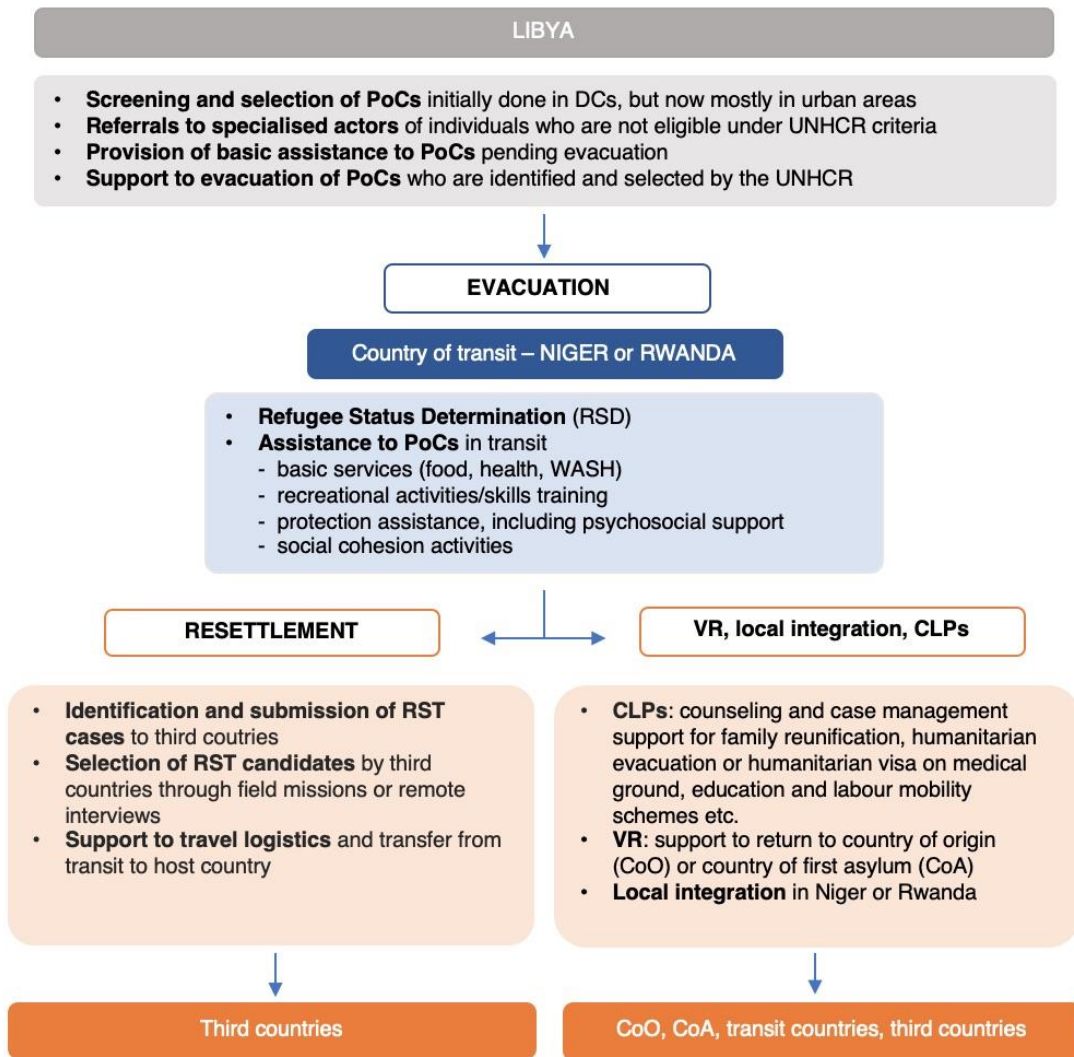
LIBYA

- **Screening and selection of PoCs** initially done in DCs, but now mostly in urban areas
- **Referrals to specialised actors** of individuals who are not eligible under UNHCR criteria
- **Provision of basic assistance to PoCs** pending evacuation
- **Support to evacuation of PoCs** who are identified and selected by the UNHCR

EVACUATION

Country of transit – NIGER or RWANDA

- **Refugee Status Determination** (RSD)
- **Assistance to PoCs** in transit
  - basic services (food, health, WASH)
  - recreational activities/skills training
  - protection assistance, including psychosocial support
  - social cohesion activities

RESETTLEMENT

VR, local integration, CLPs

- **Identification and submission of RST cases** to third coutries
- **Selection of RST candidates** by third countries through field missions or remote interviews
- **Support to travel logistics** and transfer from transit to host country

- **CLPs**: counseling and case management support for family reunification, humanitarian evacuation or humanitarian visa on medical ground, education and labour mobility schemes etc.
- **VR**: support to return to country of origin (CoO) or country of first asylum (CoA)
- **Local integration** in Niger or Rwanda

Third countries

CoO, CoA, transit countries, third countries